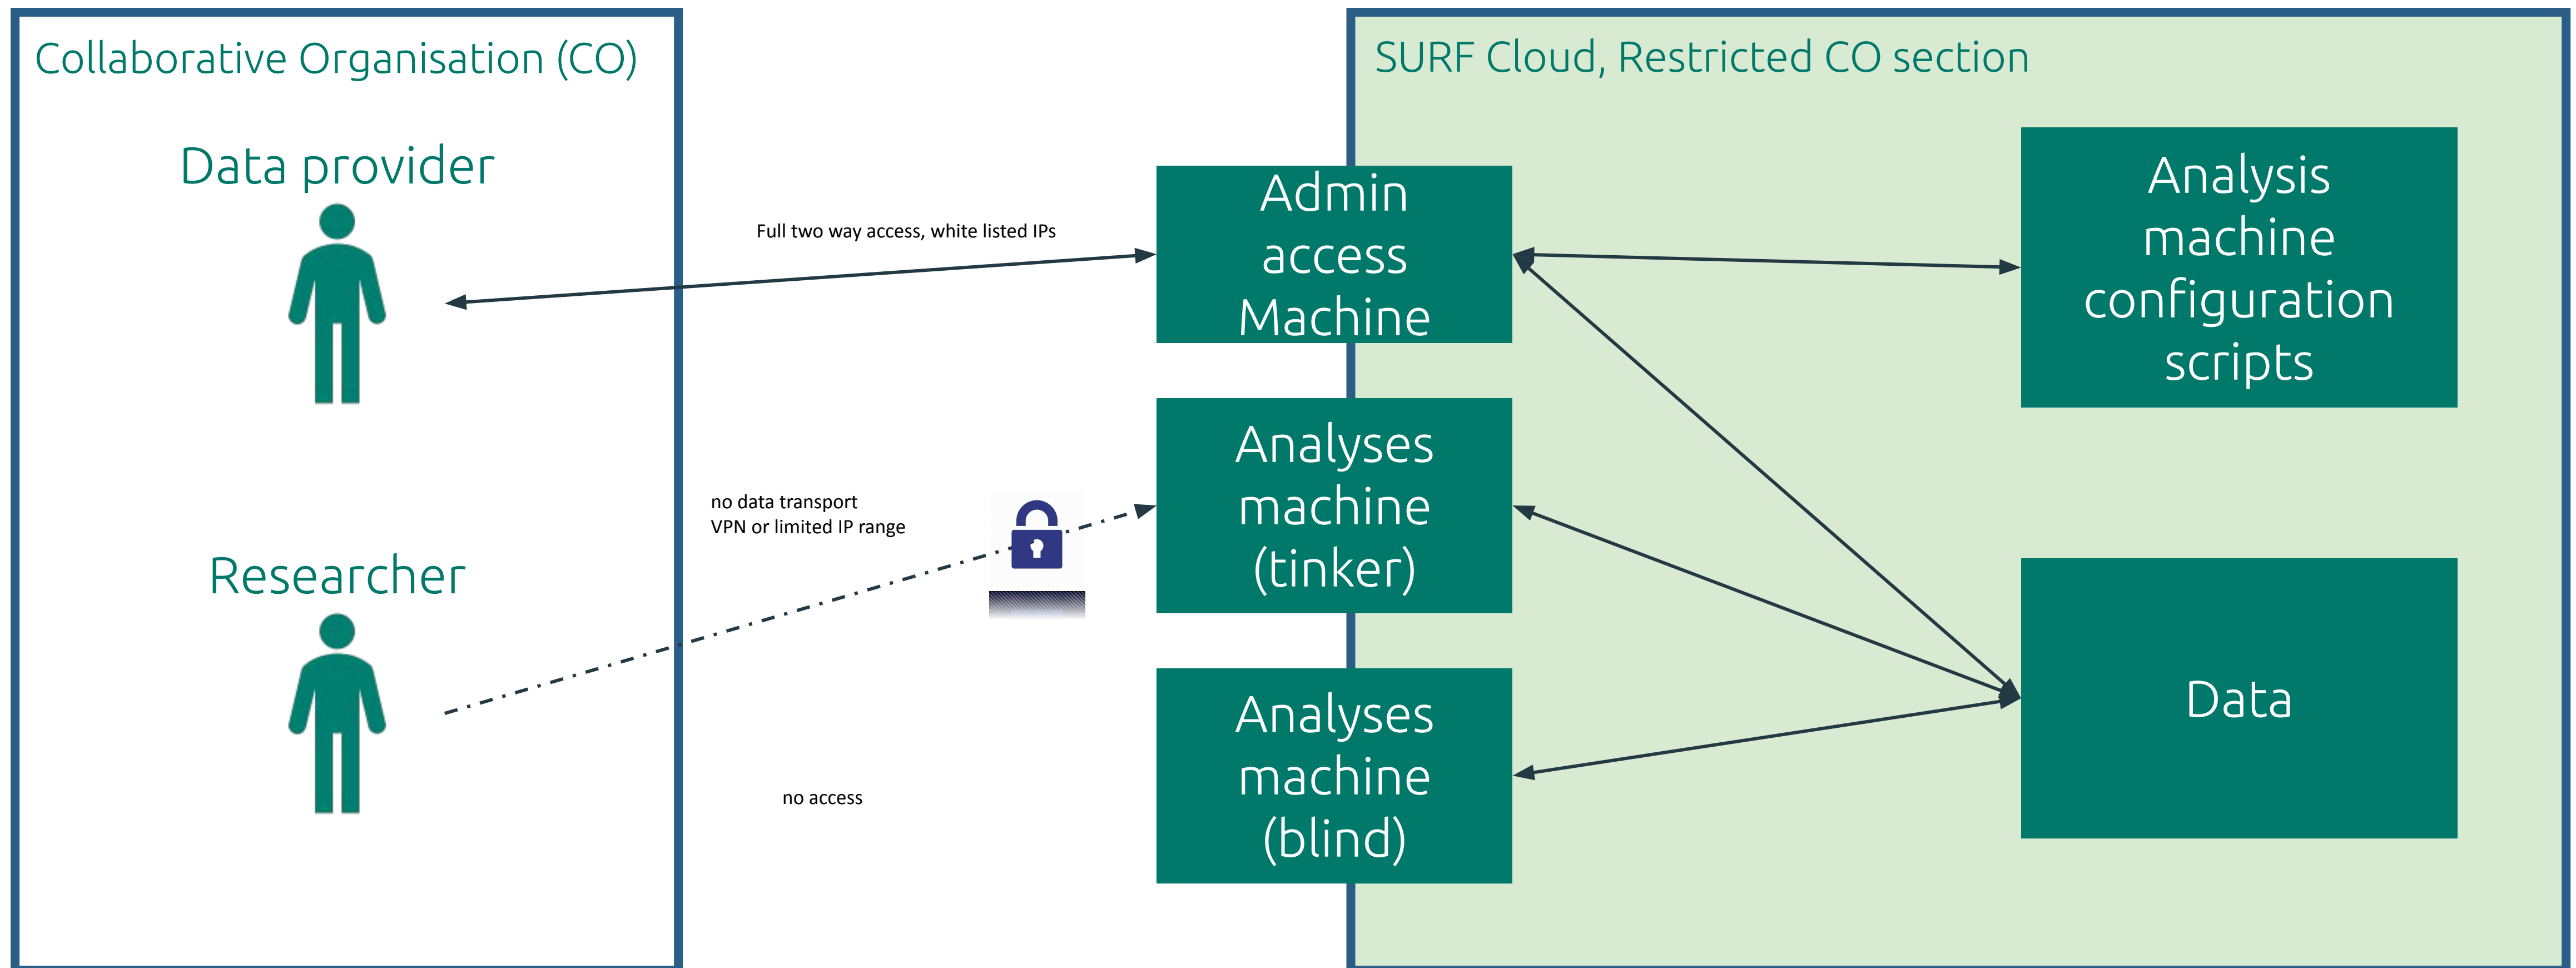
Collaborative Organisation (CO)

Data provider

Researcher

Full two way access, white listed IPs

no data transport
VPN or limited IP range

no access

SURF Cloud, Restricted CO section

Admin access Machine

Analyses machine (tinker)

Analyses machine (blind)

Analysis machine configuration scripts

Data